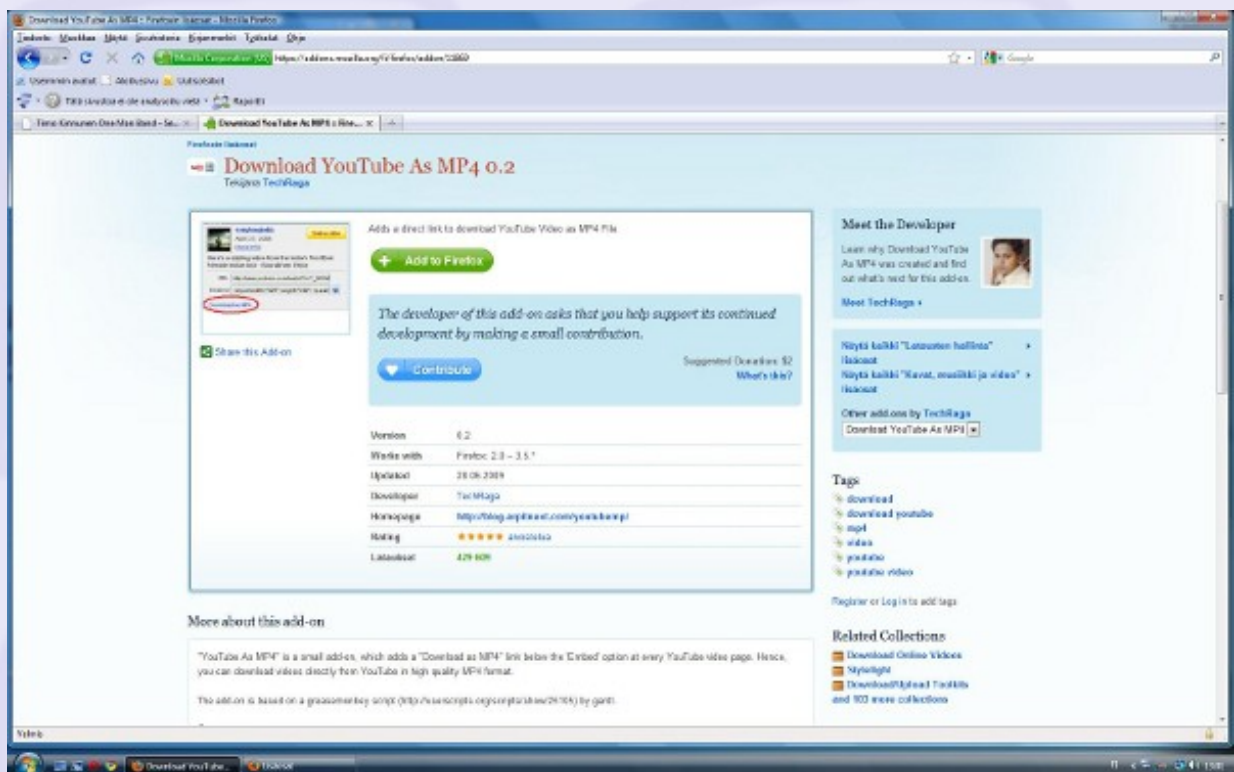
Download YouTube As MP4 - Firefoxin lisäosat - Mozilla Firefox

Tiedosto Muokkaa Näytä Sivuhistoria Kirjanmerkit Työkalut Ohje

Mozilla Corporation (US) https://addons.mozilla.org/fi/firefox/addon/13869

Google

Useimmin avatut Aloitussivu Uutisotsikot

Tätä sivustoa ei ole analysoitu vielä Raportti

Timo Kinnunen One-Man Band - Se... Download YouTube As MP4 :: Fire...

Firefoxin lisäosat

Download YouTube As MP4 0.2

Tekijänä TechRaga

Adds a direct link to download YouTube Video as MP4 File

Add to Firefox

The developer of this add-on asks that you help support its continued development by making a small contribution.

Contribute

Suggested Donation: $2
What's this?

Share this Add-on

| | |
|---|---|
| Version | 0.2 |
| Works with | Firefox: 2.0 – 3.5.* |
| Updated | 28.06.2009 |
| Developer | TechRaga |
| Homepage | http://blog.arpitnext.com/youtubemp/ |
| Rating | ★★★★★ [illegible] |
| Lataukset | 429 609 |

Meet the Developer

Learn why Download YouTube As MP4 was created and find out what's next for this add-on.

Meet TechRaga »

Näytä kaikki "Latausten hallinta" -lisäosat »
Näytä kaikki "Kuvat, musiikki ja video" -lisäosat »

Other add-ons by TechRaga
Download YouTube As MP4

Tags
download
download youtube
mp4
video
youtube
youtube video

Register or Log in to add tags

More about this add-on

"YouTube As MP4" is a small add-on, which adds a "Download as MP4" link below the 'Embed' option at every YouTube video page. Hence, you can download videos directly from YouTube in high quality MP4 format.

The add-on is based on a greasemonkey script (http://userscripts.org/scripts/show/29105) by gantt.

Related Collections
Download Online Videos
Stylelight
Download/Upload Toolkits
and 103 more collections

Valmis

Download YouTube... Firefox